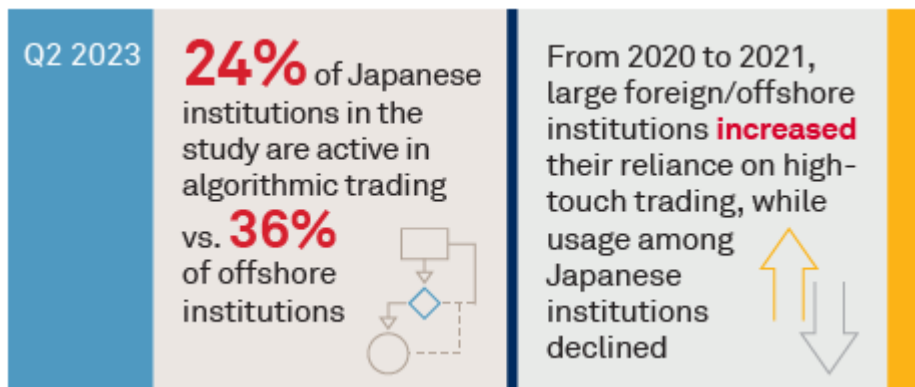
Q2 2023

24% of Japanese institutions in the study are active in algorithmic trading vs. 36% of offshore institutions

From 2020 to 2021, large foreign/offshore institutions increased their reliance on high-touch trading, while usage among Japanese institutions declined